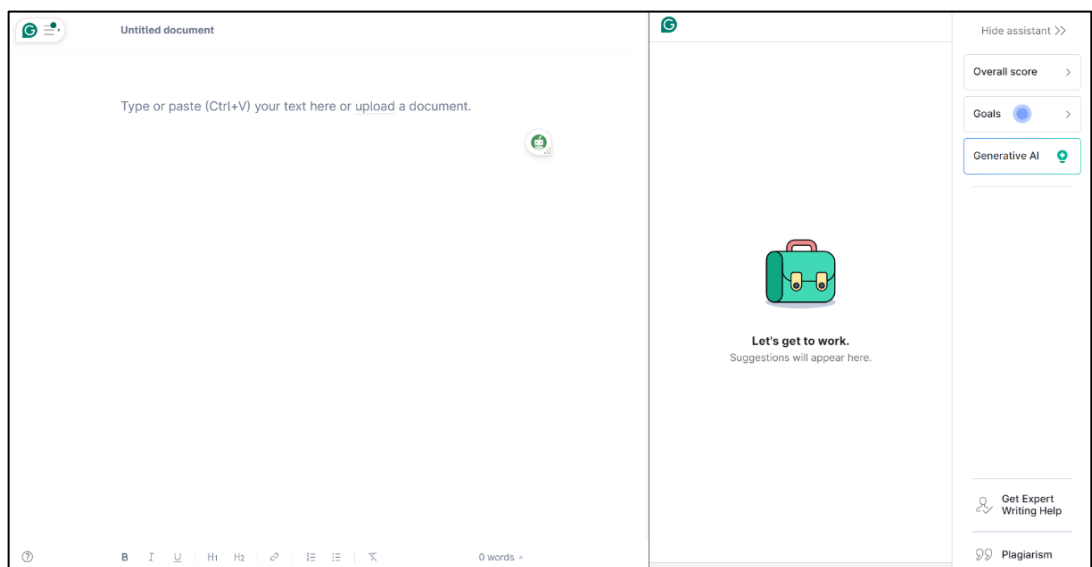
Untitled document

Type or paste (Ctrl+V) your text here or upload a document.

B I U H1 H2

0 words

Hide assistant >>

Overall score

Goals

Generative AI

Let's get to work.
Suggestions will appear here.

Get Expert Writing Help

Plagiarism